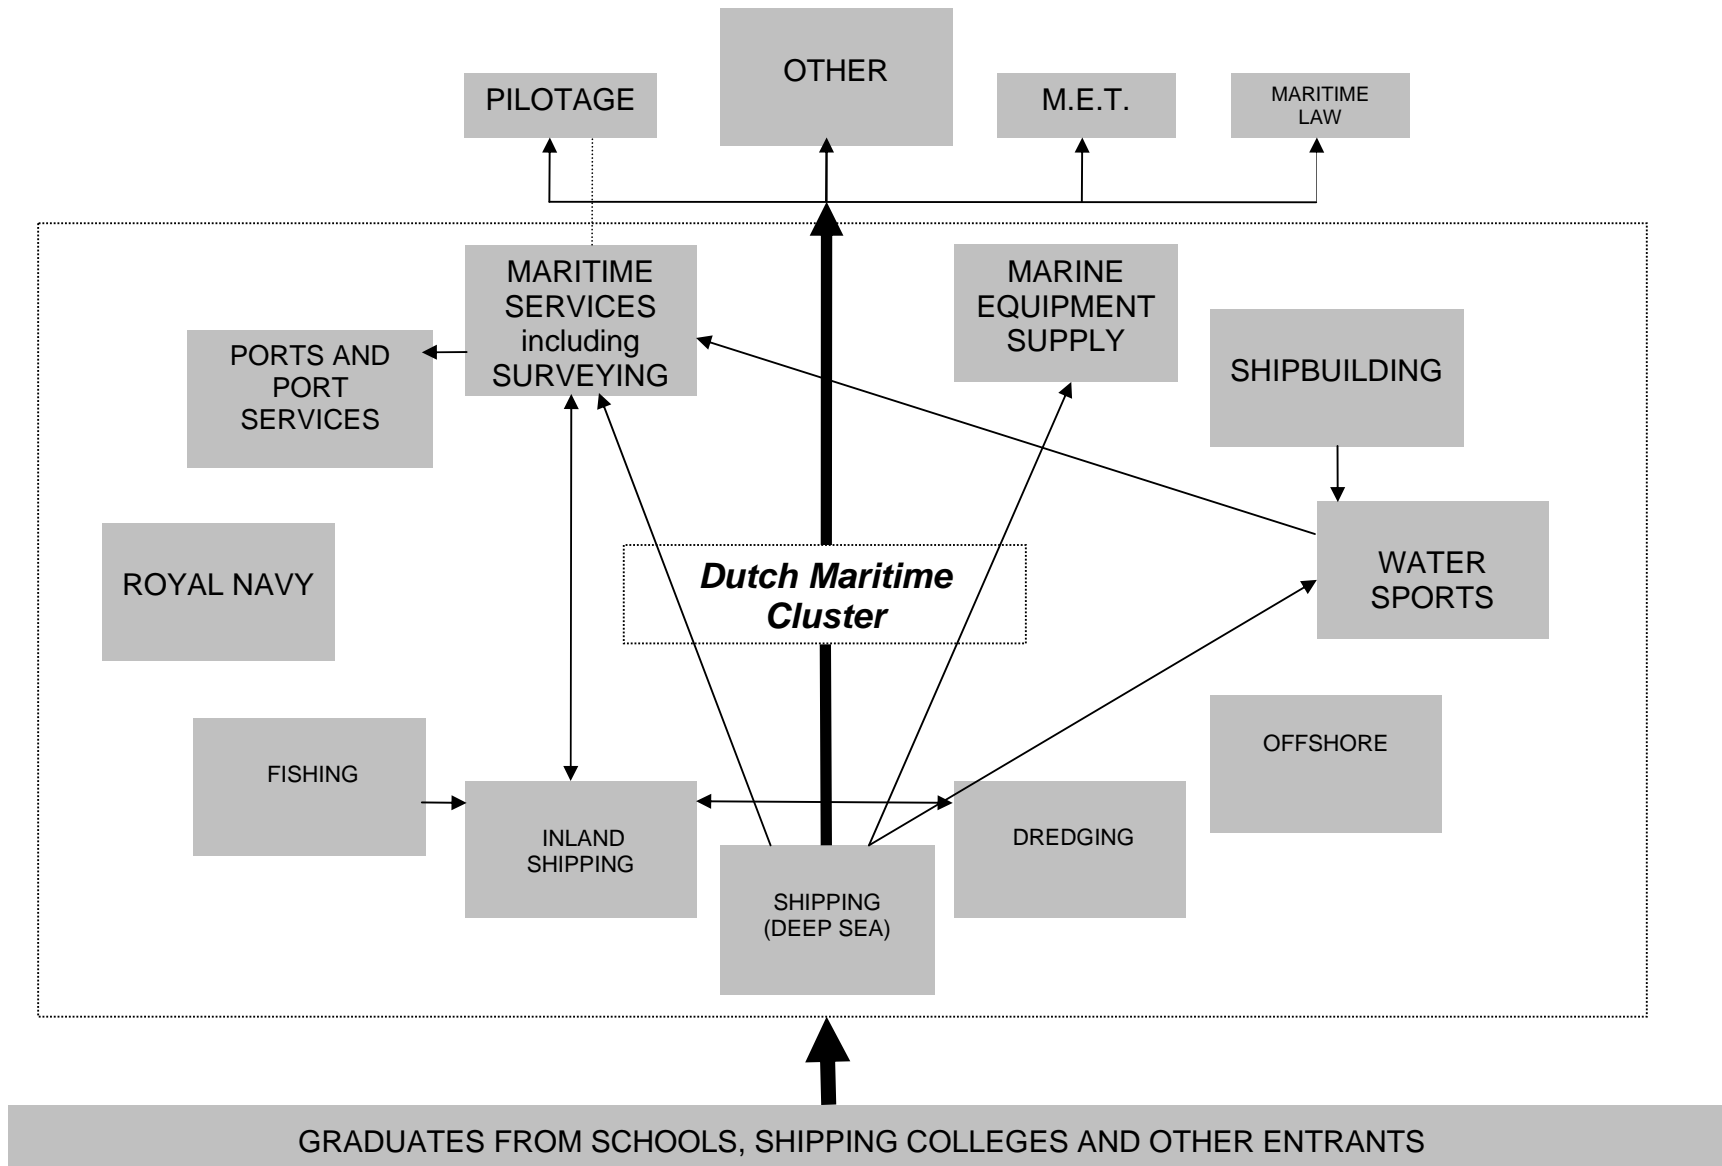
PILOTAGE

OTHER

M.E.T.

MARITIME LAW

MARITIME SERVICES including SURVEYING

MARINE EQUIPMENT SUPPLY

PORTS AND PORT SERVICES

SHIPBUILDING

ROYAL NAVY

Dutch Maritime Cluster

WATER SPORTS

OFFSHORE

FISHING

INLAND SHIPPING

DREDGING

SHIPPING (DEEP SEA)

GRADUATES FROM SCHOOLS, SHIPPING COLLEGES AND OTHER ENTRANTS